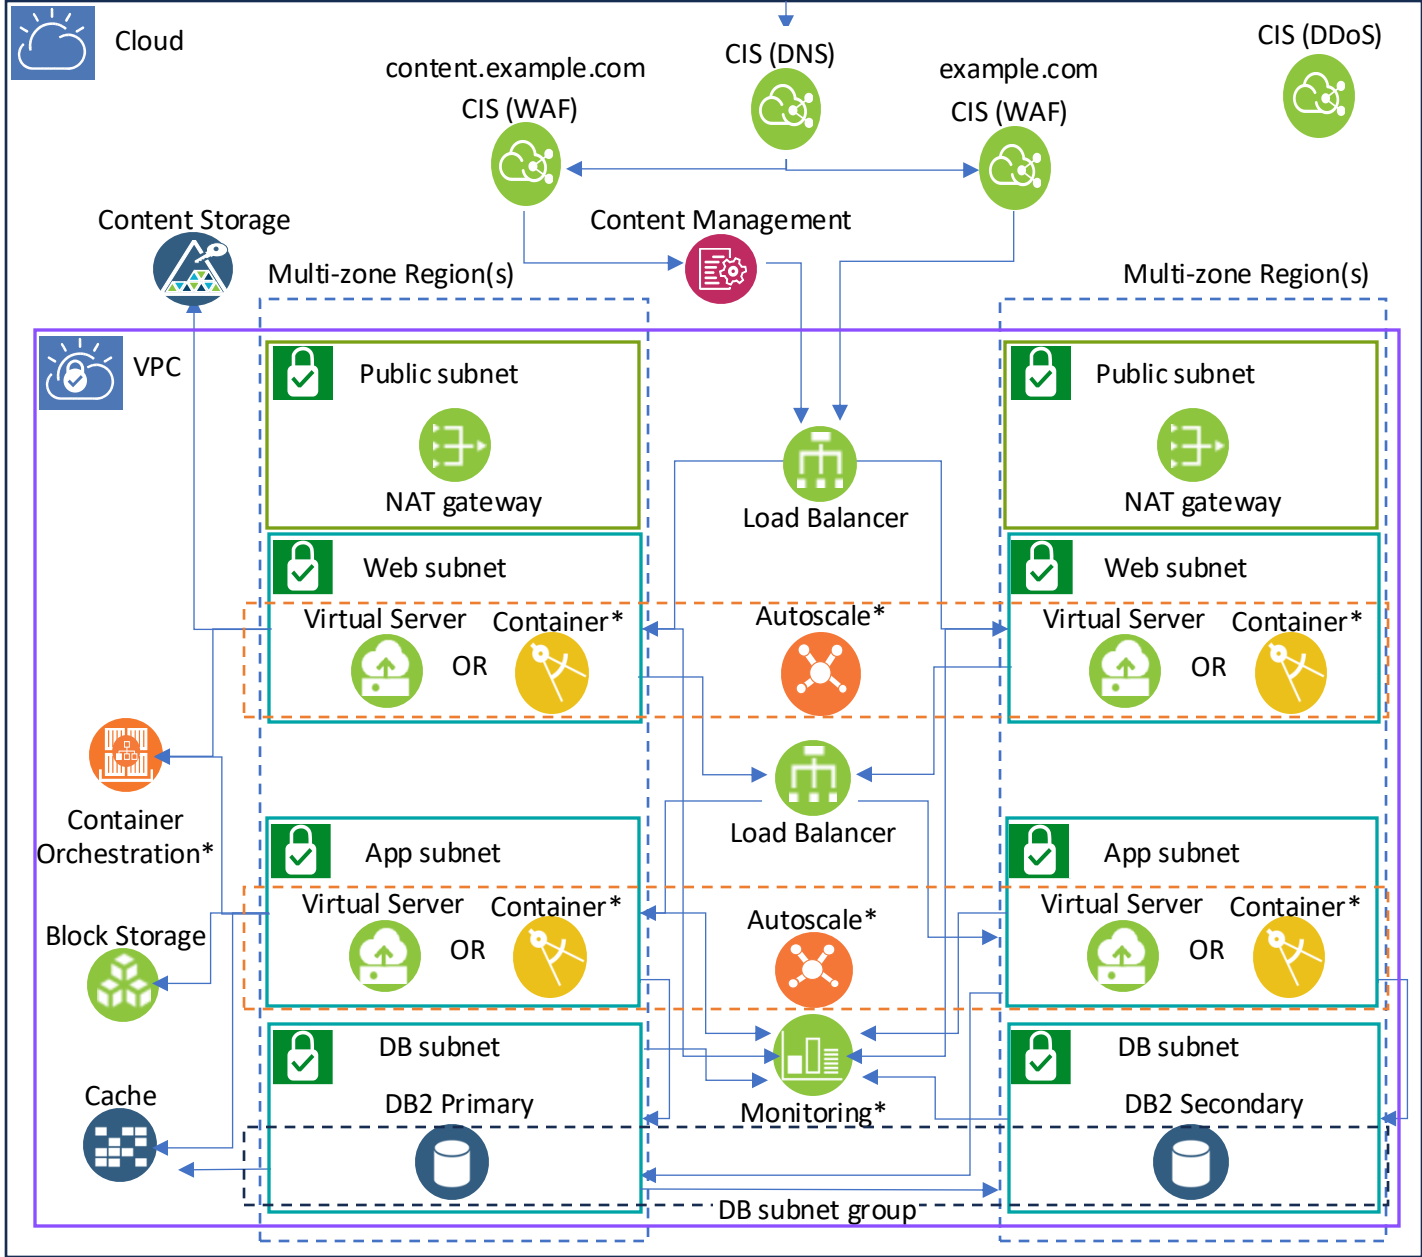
Cloud

content.example.com

CIS (WAF)

CIS (DNS)

example.com

CIS (WAF)

CIS (DDoS)

Content Storage

Content Management

Multi-zone Region(s)

Multi-zone Region(s)

VPC

Public subnet

NAT gateway

Public subnet

NAT gateway

Load Balancer

Web subnet

Virtual Server

OR

Container*

Autoscale*

Web subnet

Virtual Server

OR

Container*

Container Orchestration*

Load Balancer

App subnet

Virtual Server

OR

Container*

Autoscale*

App subnet

Virtual Server

OR

Container*

Block Storage

DB subnet

DB2 Primary

Monitoring*

DB subnet

DB2 Secondary

Cache

DB subnet group